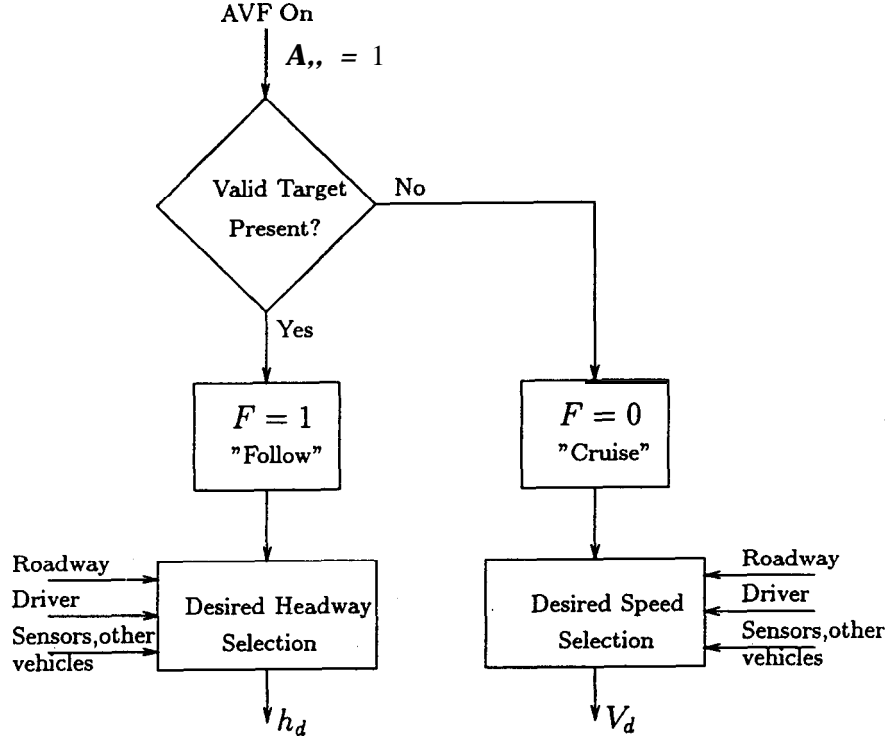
AVF On

$\boldsymbol{A},, = 1$

Valid Target Present?

No

Yes

$F = 1$
"Follow"

$F = 0$
"Cruise"

Roadway

Driver

Sensors,other vehicles

Desired Headway Selection

Desired Speed Selection

Roadway

Driver

Sensors,other vehicles

$h_d$

$V_d$